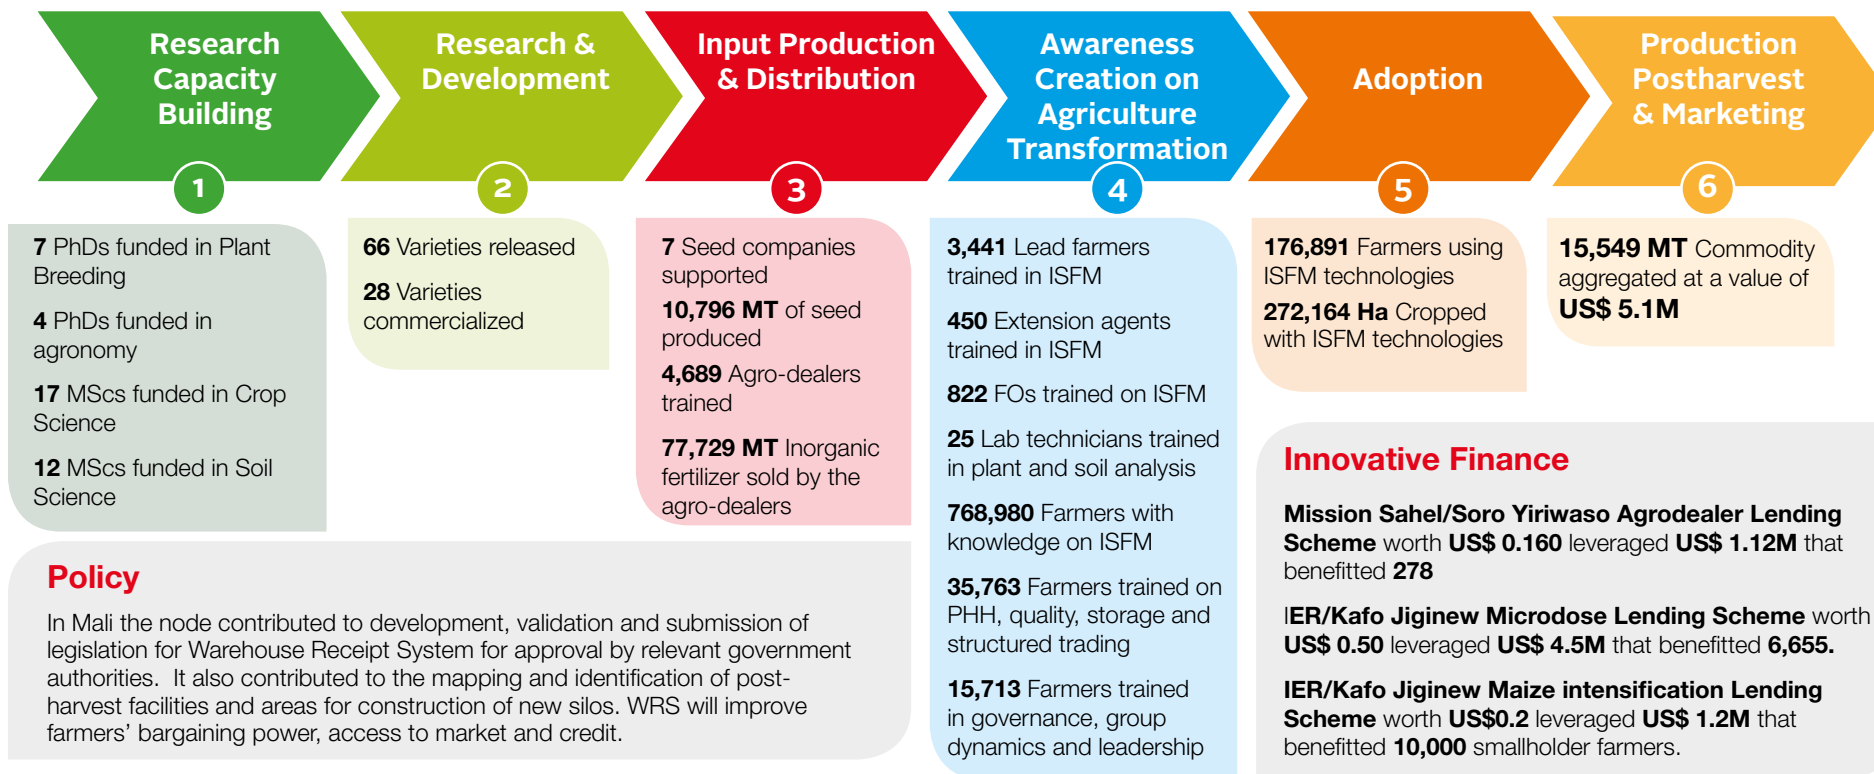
Research Capacity Building

1

Research & Development

2

Input Production & Distribution

3

Awareness Creation on Agriculture Transformation

4

Adoption

5

Production Postharvest & Marketing

6

7 PhDs funded in Plant Breeding

4 PhDs funded in agronomy

17 MScs funded in Crop Science

12 MScs funded in Soil Science

66 Varieties released

28 Varieties commercialized

7 Seed companies supported

10,796 MT of seed produced

4,689 Agro-dealers trained

77,729 MT Inorganic fertilizer sold by the agro-dealers

3,441 Lead farmers trained in ISFM

450 Extension agents trained in ISFM

822 FOs trained on ISFM

25 Lab technicians trained in plant and soil analysis

768,980 Farmers with knowledge on ISFM

35,763 Farmers trained on PHH, quality, storage and structured trading

15,713 Farmers trained in governance, group dynamics and leadership

176,891 Farmers using ISFM technologies

272,164 Ha Cropped with ISFM technologies

15,549 MT Commodity aggregated at a value of US$ 5.1M

Policy

In Mali the node contributed to development, validation and submission of legislation for Warehouse Receipt System for approval by relevant government authorities. It also contributed to the mapping and identification of post-harvest facilities and areas for construction of new silos. WRS will improve farmers' bargaining power, access to market and credit.

Innovative Finance

Mission Sahel/Soro Yiriwaso Agrodealer Lending Scheme worth US$ 0.160 leveraged US$ 1.12M that benefitted 278

IER/Kafo Jiginew Microdose Lending Scheme worth US$ 0.50 leveraged US$ 4.5M that benefitted 6,655.

IER/Kafo Jiginew Maize intensification Lending Scheme worth US$0.2 leveraged US$ 1.2M that benefitted 10,000 smallholder farmers.